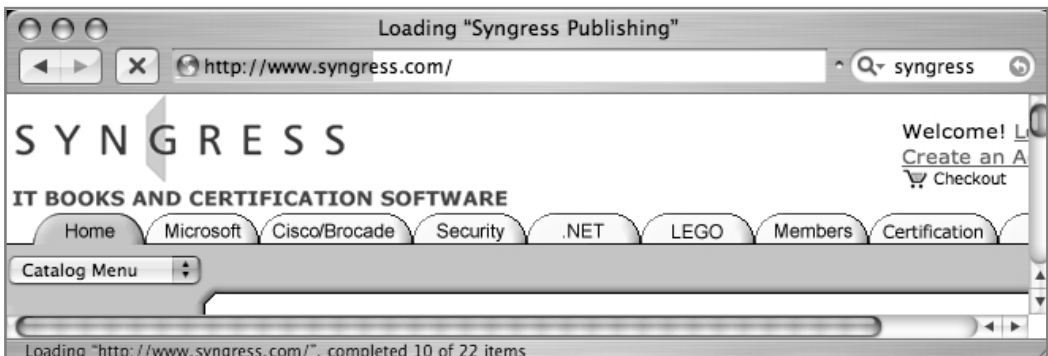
Loading "Syngress Publishing"

http://www.syngress.com/

syngress

SYNGRESS

Welcome! L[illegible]
Create an A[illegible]
Checkout

IT BOOKS AND CERTIFICATION SOFTWARE

Home | Microsoft | Cisco/Brocade | Security | .NET | LEGO | Members | Certification

Catalog Menu

Loading "http://www.syngress.com/", completed 10 of 22 items